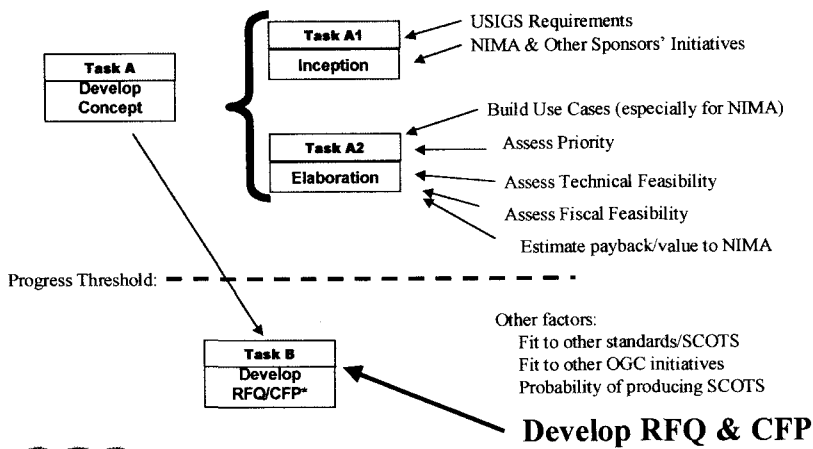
Task A
Develop Concept

Task A1
Inception

USIGS Requirements
NIMA & Other Sponsors' Initiatives

Task A2
Elaboration

Build Use Cases (especially for NIMA)
Assess Priority
Assess Technical Feasibility
Assess Fiscal Feasibility
Estimate payback/value to NIMA

Progress Threshold:

Other factors:
Fit to other standards/SCOTS
Fit to other OGC initiatives
Probability of producing SCOTS

Task B
Develop RFQ/CFP*

Develop RFQ & CFP